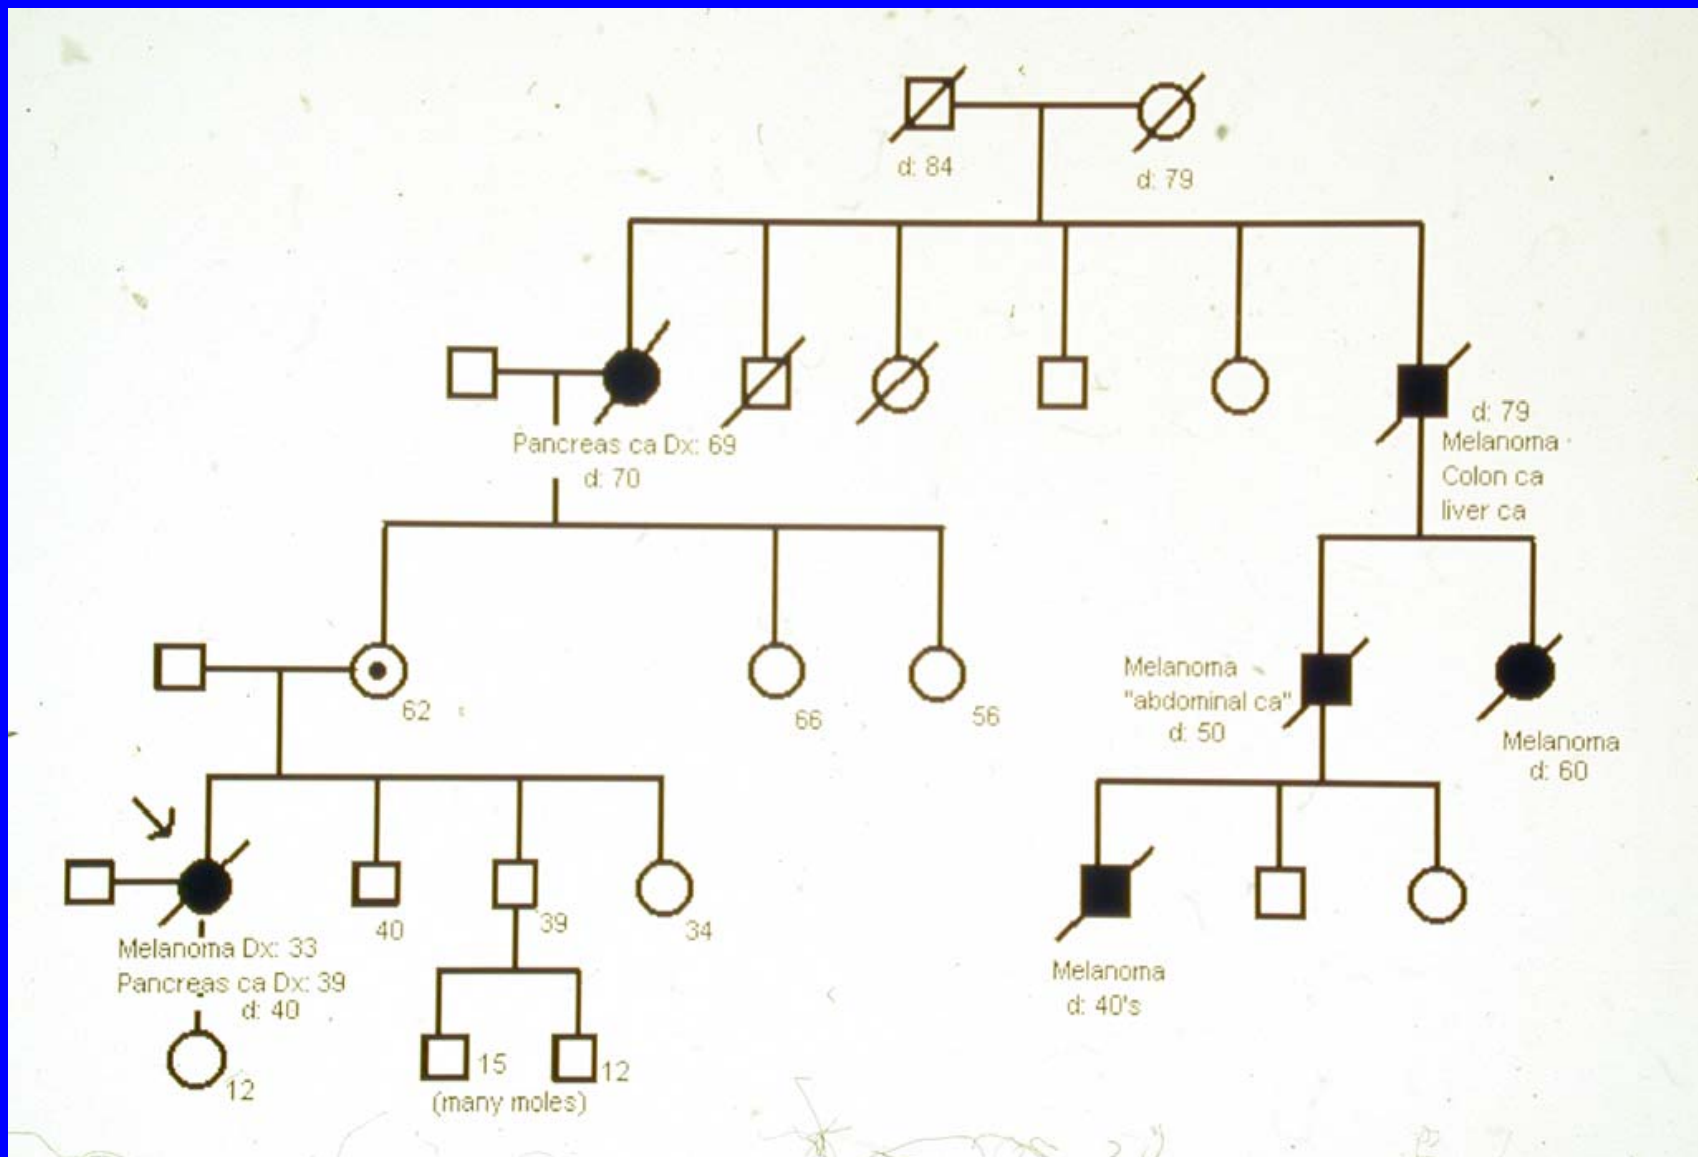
d: 84

d: 79

Pancreas ca Dx: 69
d: 70

d: 79
Melanoma
Colon ca
liver ca

62

66

56

Melanoma
"abdominal ca"
d: 50

Melanoma
d: 60

Melanoma Dx: 33
Pancreas ca Dx: 39
d: 40

40

39

34

12

15

12

(many moles)

Melanoma
d: 40's